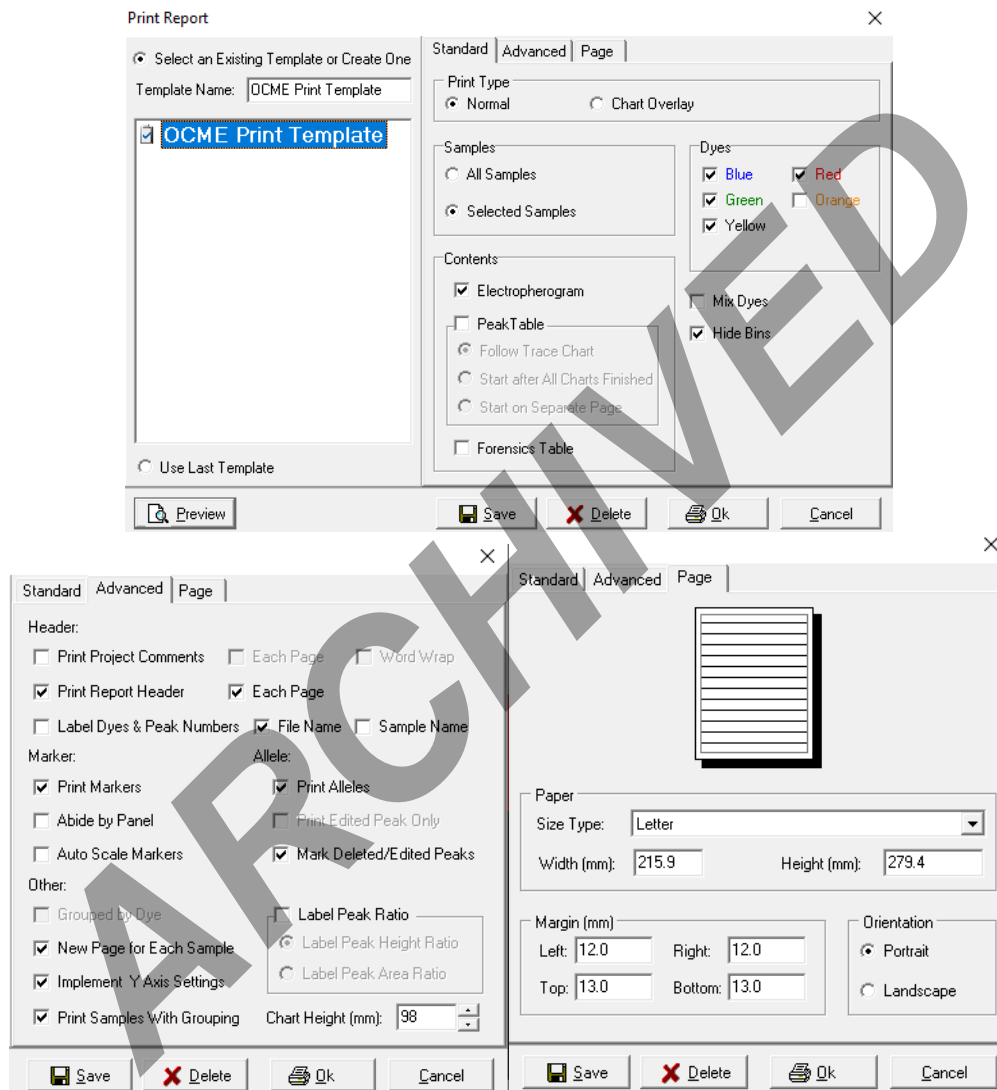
Print Report

Select an Existing Template or Create One
Template Name: OCME Print Template
OCME Print Template
Use Last Template

Standard | Advanced | Page

Print Type
Normal
Chart Overlay

Samples
All Samples
Selected Samples

Dyes
Blue
Red
Green
Orange
Yellow

Contents
Electropherogram
PeakTable
Follow Trace Chart
Start after All Charts Finished
Start on Separate Page
Forensics Table

Mix Dyes
Hide Bins

Preview
Save
Delete
Ok
Cancel

ARCHIVED

Standard | Advanced | Page

Header:
Print Project Comments
Each Page
Word Wrap
Print Report Header
Each Page
Label Dyes & Peak Numbers
File Name
Sample Name
Marker:
Allele:
Print Markers
Print Alleles
Abide by Panel
Print Edited Peak Only
Auto Scale Markers
Mark Deleted/Edited Peaks
Other:
Grouped by Dye
Label Peak Ratio
New Page for Each Sample
Label Peak Height Ratio
Implement Y Axis Settings
Label Peak Area Ratio
Print Samples With Grouping
Chart Height (mm): 98

Save
Delete
Ok
Cancel

Standard | Advanced | Page

Paper
Size Type: Letter
Width (mm): 215.9
Height (mm): 279.4

Margin (mm)
Left: 12.0
Right: 12.0
Top: 13.0
Bottom: 13.0

Orientation
Portrait
Landscape

Save
Delete
Ok
Cancel